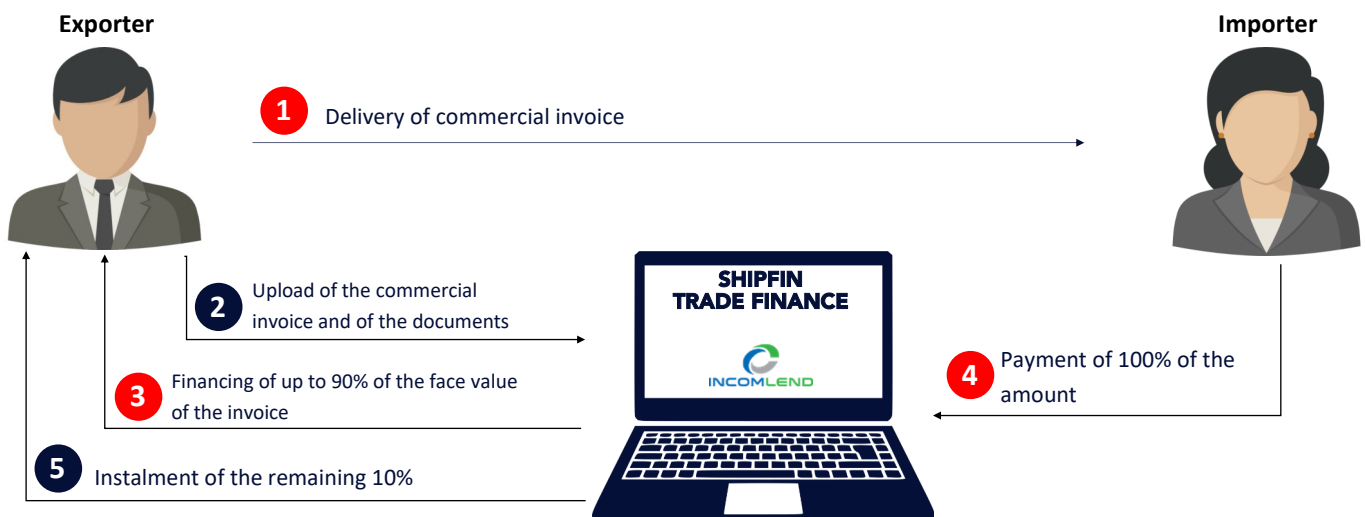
Exporter

Importer

1 Delivery of commercial invoice

2 Upload of the commercial invoice and of the documents

SHIPFIN
TRADE FINANCE

INCOMLEND

3 Financing of up to 90% of the face value of the invoice

4 Payment of 100% of the amount

5 Instalment of the remaining 10%